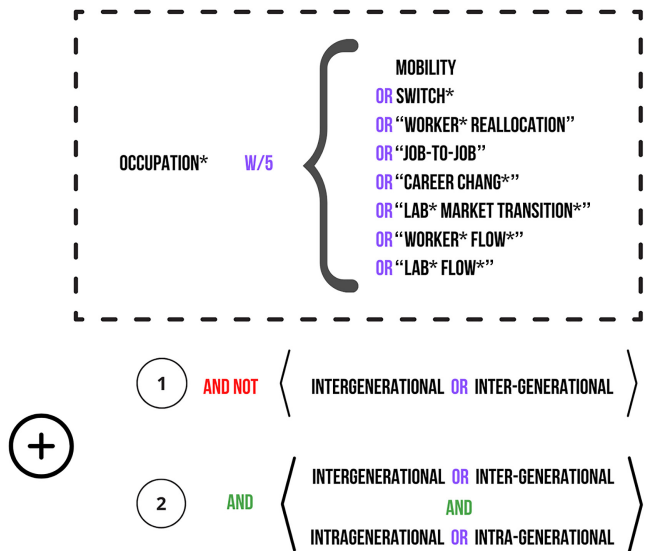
OCCUPATION* W/5

MOBILITY
OR SWITCH*
OR "WORKER* REALLOCATION"
OR "JOB-TO-JOB"
OR "CAREER CHANG*"
OR "LAB* MARKET TRANSITION*"
OR "WORKER* FLOW*"
OR "LAB* FLOW*"

1 AND NOT INTERGENERATIONAL OR INTER-GENERATIONAL

+

2 AND INTERGENERATIONAL OR INTER-GENERATIONAL AND INTRAGENERATIONAL OR INTRA-GENERATIONAL